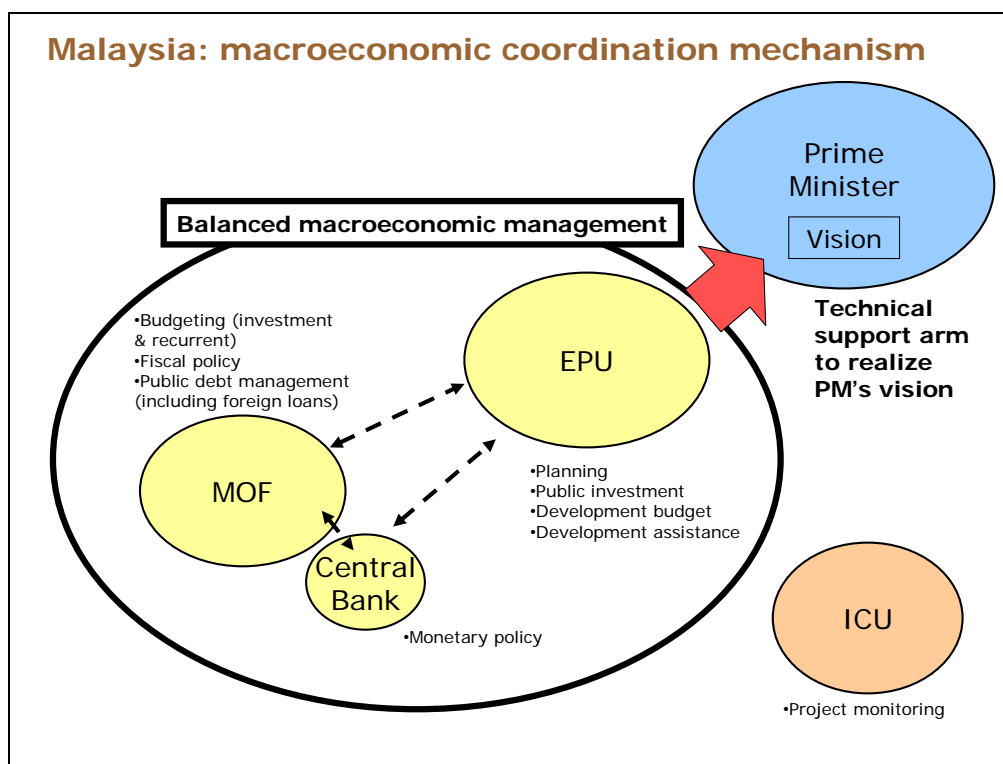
Malaysia: macroeconomic coordination mechanism

Prime Minister

Vision

Balanced macroeconomic management

Technical support arm to realize PM's vision

•Budgeting (investment & recurrent)
•Fiscal policy
•Public debt management (including foreign loans)

EPU

MOF

•Planning
•Public investment
•Development budget
•Development assistance

Central Bank

•Monetary policy

ICU

•Project monitoring